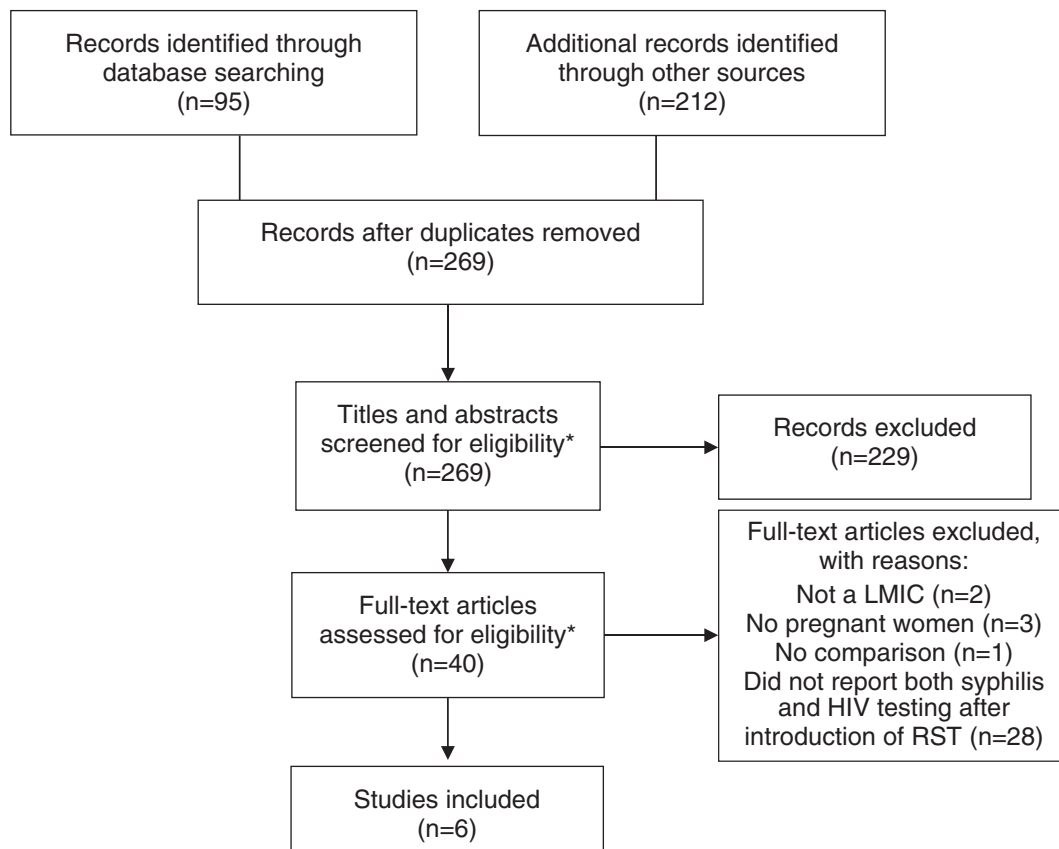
Records identified through database searching (n=95)

Additional records identified through other sources (n=212)

Records after duplicates removed (n=269)

Titles and abstracts screened for eligibility* (n=269)

Records excluded (n=229)

Full-text articles assessed for eligibility* (n=40)

Full-text articles excluded, with reasons:
Not a LMIC (n=2)
No pregnant women (n=3)
No comparison (n=1)
Did not report both syphilis and HIV testing after introduction of RST (n=28)

Studies included (n=6)